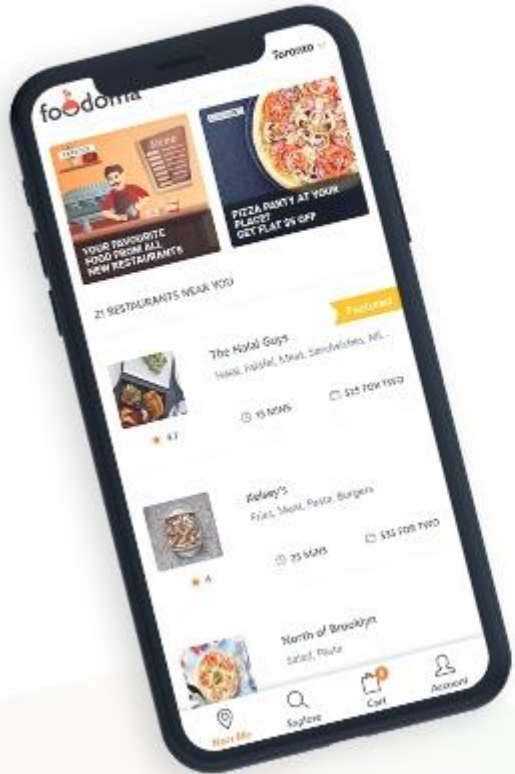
Toronto

foodoma

Menu

YOUR FAVOURITE FOOD FROM ALL NEW RESTAURANTS

PIZZA PARTY AT YOUR PLACE! GET FLAT 25 OFF

21 RESTAURANTS NEAR YOU

Featured

The Halal Guys

Halal, Falafel, Meat, Sandwiches, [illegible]

15 MINS

$25 FOR TWO

4.7

Aeley's

Fries, Meat, Pasta, Burgers

25 MINS

$35 FOR TWO

4

North of Brooklyn

Salad, Pasta

Near Me

Explore

Cart

Account